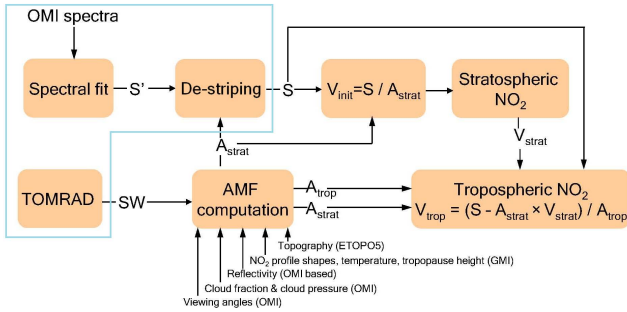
OMI spectra

Spectral fit

S'

De-striping

S

$V_{init}$=S / $A_{strat}$

Stratospheric $NO_2$

$V_{strat}$

$A_{strat}$

TOMRAD

SW

AMF computation

$A_{trop}$

$A_{strat}$

Tropospheric $NO_2$
$V_{trop}$ = (S - $A_{strat}$ × $V_{strat}$) / $A_{trop}$

Topography (ETOPO5)

$NO_2$ profile shapes, temperature, tropopause height (GMI)

Reflectivity (OMI based)

Cloud fraction & cloud pressure (OMI)

Viewing angles (OMI)